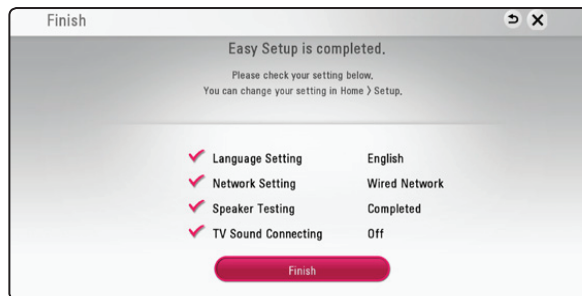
Finish

Easy Setup is completed.

Please check your setting below.
You can change your setting in Home > Setup.

| | |
|---|---|
| Language Setting | English |
| Network Setting | Wired Network |
| Speaker Testing | Completed |
| TV Sound Connecting | Off |

Finish